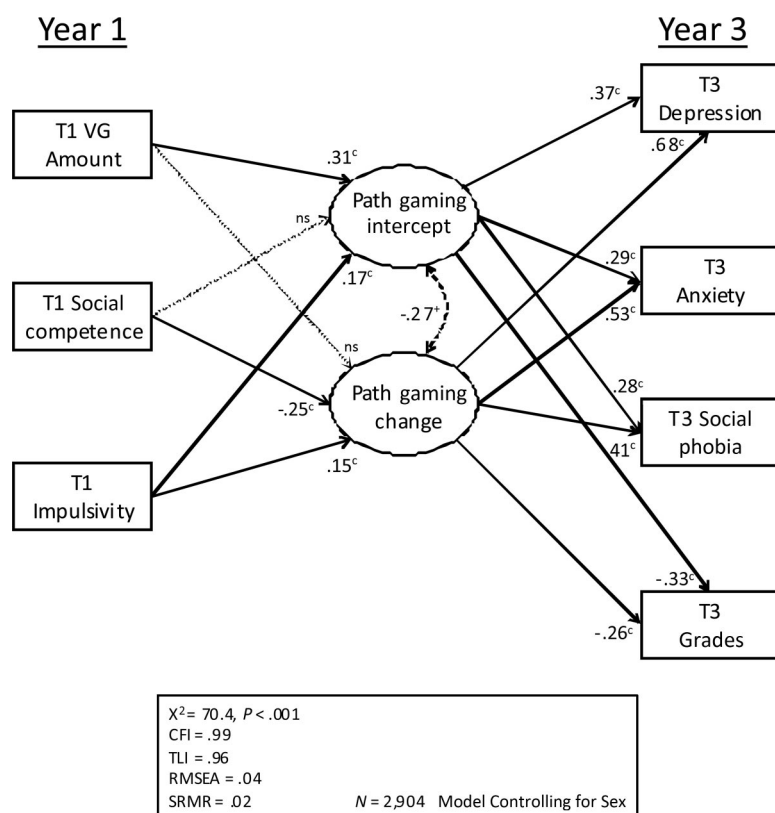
Year 1

Year 3

T1 VG Amount

T1 Social competence

T1 Impulsivity

Path gaming intercept

Path gaming change

T3 Depression

T3 Anxiety

T3 Social phobia

T3 Grades

.31$^c$

ns

.17$^c$

-.27$^+$

ns

-.25$^c$

.15$^c$

.37$^c$

.68$^c$

.29$^c$

.53$^c$

.28$^c$

41$^c$

-.33$^c$

-.26$^c$

$X^2$= 70.4, $P$ < .001
CFI = .99
TLI = .96
RMSEA = .04
SRMR = .02

$N$ = 2,904 Model Controlling for Sex